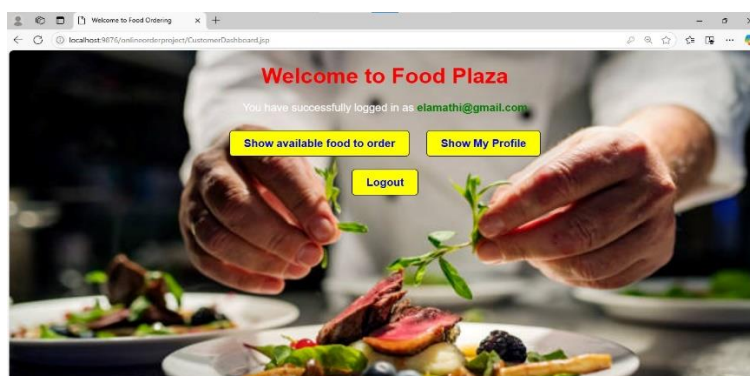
Welcome to Food Ordering
localhost:9676/onlineorderproject/CustomerDashboard.jsp

Welcome to Food Plaza

You have successfully logged in as elamathi@gmail.com

Show available food to order

Show My Profile

Logout